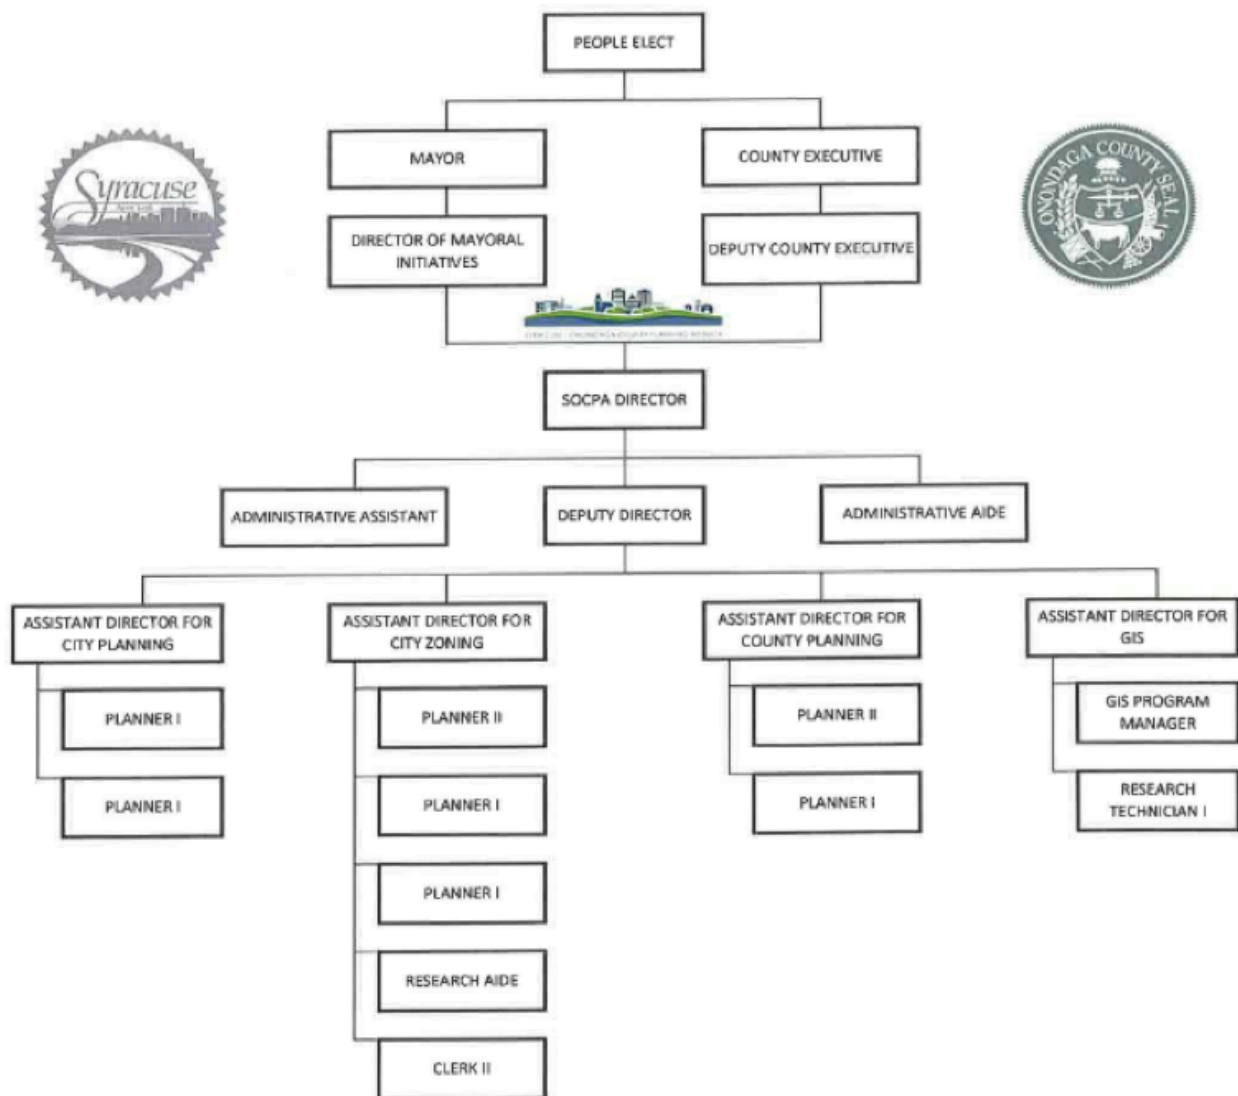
PEOPLE ELECT

Syracuse
New York

MAYOR

COUNTY EXECUTIVE

ONONDAGA COUNTY SEAL

DIRECTOR OF MAYORAL INITIATIVES

DEPUTY COUNTY EXECUTIVE

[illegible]

SOCPA DIRECTOR

ADMINISTRATIVE ASSISTANT

DEPUTY DIRECTOR

ADMINISTRATIVE AIDE

ASSISTANT DIRECTOR FOR CITY PLANNING

PLANNER I

PLANNER I

ASSISTANT DIRECTOR FOR CITY ZONING

PLANNER II

PLANNER I

PLANNER I

RESEARCH AIDE

CLERK II

ASSISTANT DIRECTOR FOR COUNTY PLANNING

PLANNER II

PLANNER I

ASSISTANT DIRECTOR FOR GIS

GIS PROGRAM MANAGER

RESEARCH TECHNICIAN I